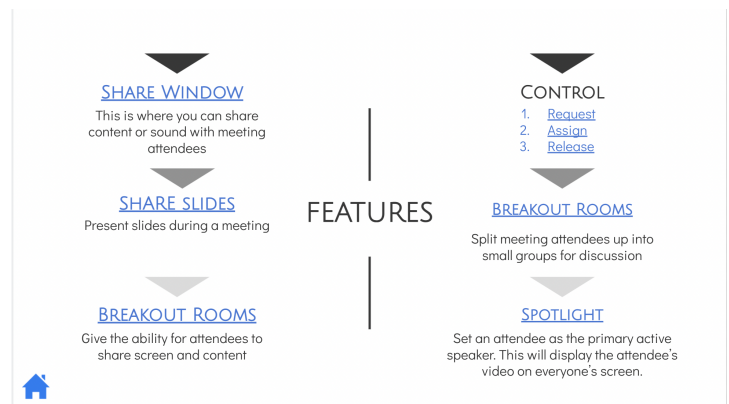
SHARE WINDOW
This is where you can share content or sound with meeting attendees

SHARE SLIDES
Present slides during a meeting

BREAKOUT ROOMS
Give the ability for attendees to share screen and content

FEATURES

CONTROL
1. Request
2. Assign
3. Release

BREAKOUT ROOMS
Split meeting attendees up into small groups for discussion

SPOTLIGHT
Set an attendee as the primary active speaker. This will display the attendee's video on everyone's screen.